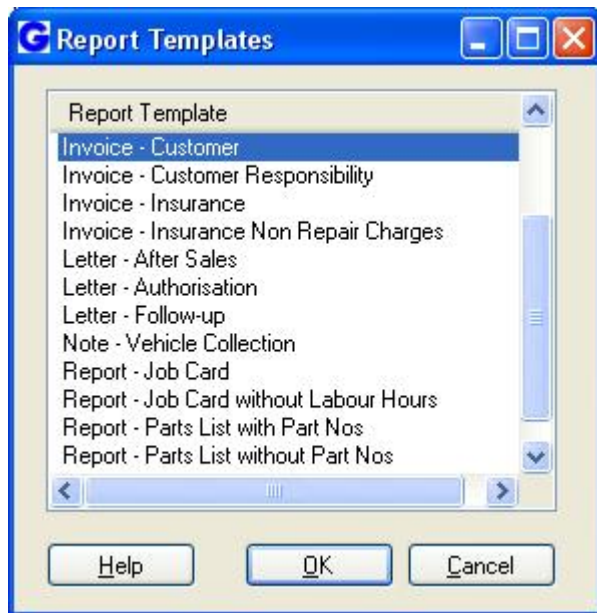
Report Templates

Report Template
Invoice - Customer
Invoice - Customer Responsibility
Invoice - Insurance
Invoice - Insurance Non Repair Charges
Letter - After Sales
Letter - Authorisation
Letter - Follow-up
Note - Vehicle Collection
Report - Job Card
Report - Job Card without Labour Hours
Report - Parts List with Part Nos
Report - Parts List without Part Nos

Help
OK
Cancel